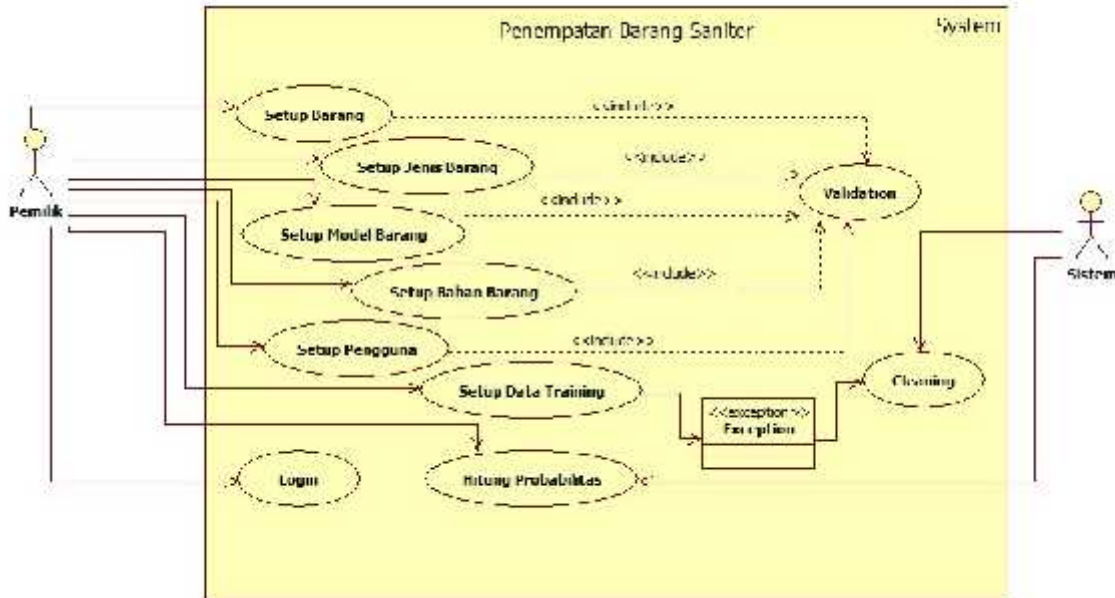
Penempatan Barang Saniter

System

Setup Barang

<<include>>

Setup Jenis Barang

<<include>>

Validation

<<include>>

Setup Model Barang

Setup Bahan Barang

<<include>>

Setup Pengguna

<<include>>

Setup Data Training

Cleaning

<<exception>>
Exception

Login

Hitung Probabilitas

Pemilik

Sistem